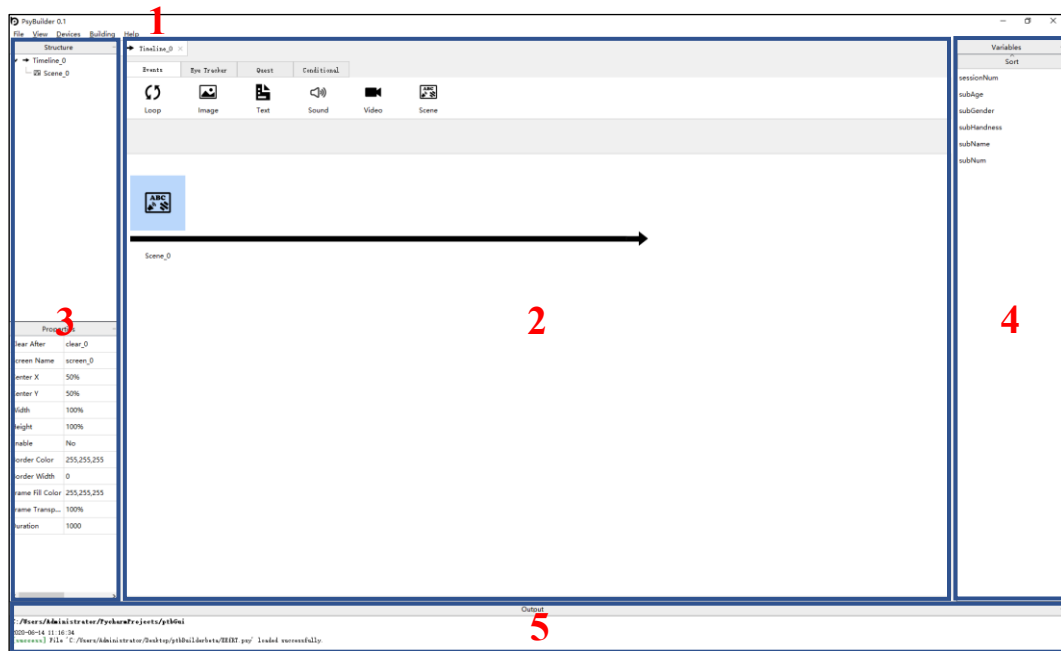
PsyBuilder 0.1
File View Devices Building Help
1

Structure
Timeline_0
Scene_0

Timeline_0 ×
Events | Eye Tracker | Quest | Conditional
Loop Image Text Sound Video Scene

ABC
Scene_0

2

Variables
Sort
sessionNum
subAge
subGender
subHandness
subName
subNum

4

Properties
3

| | |
|---|---|
| lear After | clear_0 |
| creen Name | screen_0 |
| enter X | 50% |
| enter Y | 50% |
| idth | 100% |
| eight | 100% |
| nable | No |
| order Color | 255,255,255 |
| order Width | 0 |
| rame Fill Color | 255,255,255 |
| rame Transp... | 100% |
| uration | 1000 |

Output
5
:/Users/Administrator/PycharmProjects/ptbGui
2020-06-14 11:16:34
[success] File 'C:/Users/Administrator/Desktop/ptbBuilderbeta/EEERT.psy' loaded successfully.